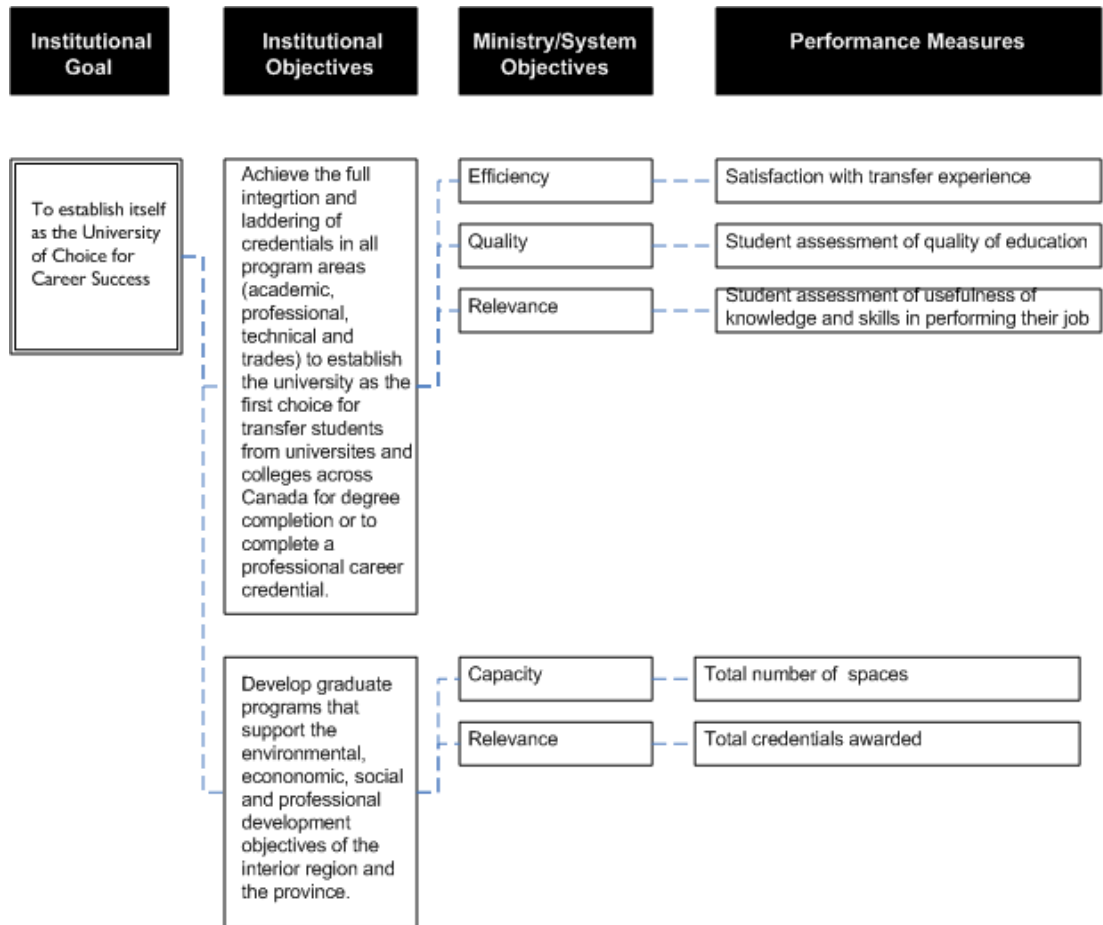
Institutional Goal

Institutional Objectives

Ministry/System Objectives

Performance Measures

To establish itself as the University of Choice for Career Success

Achieve the full integrtion and laddering of credentials in all program areas (academic, professional, technical and trades) to establish the university as the first choice for transfer students from universites and colleges across Canada for degree completion or to complete a professional career credential.

Efficiency

Satisfaction with transfer experience

Quality

Student assessment of quality of education

Relevance

Student assessment of usefulness of knowledge and skills in performing their job

Develop graduate programs that support the environmental, econonomic, social and professional development objectives of the interior region and the province.

Capacity

Total number of spaces

Relevance

Total credentials awarded